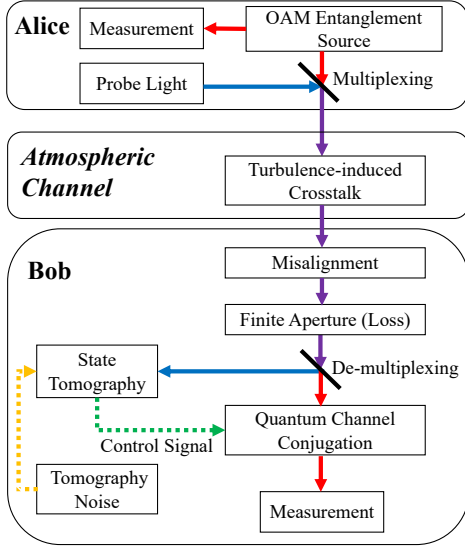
Alice

Measurement

OAM Entanglement Source

Probe Light

Multiplexing

Atmospheric Channel

Turbulence-induced Crosstalk

Bob

Misalignment

Finite Aperture (Loss)

State Tomography

De-multiplexing

Quantum Channel Conjugation

Control Signal

Tomography Noise

Measurement